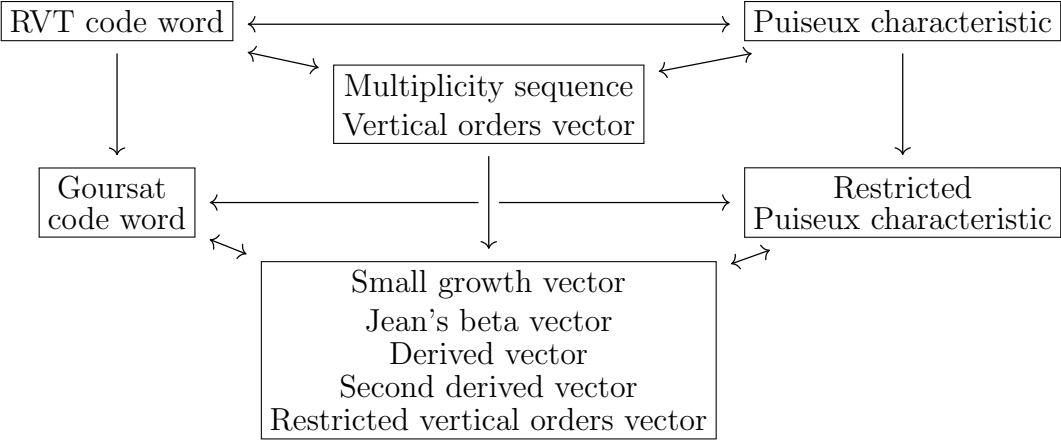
RVT code word

Puiseux characteristic

Multiplicity sequence
Vertical orders vector

Goursat code word

Restricted Puiseux characteristic

Small growth vector
Jean's beta vector
Derived vector
Second derived vector
Restricted vertical orders vector